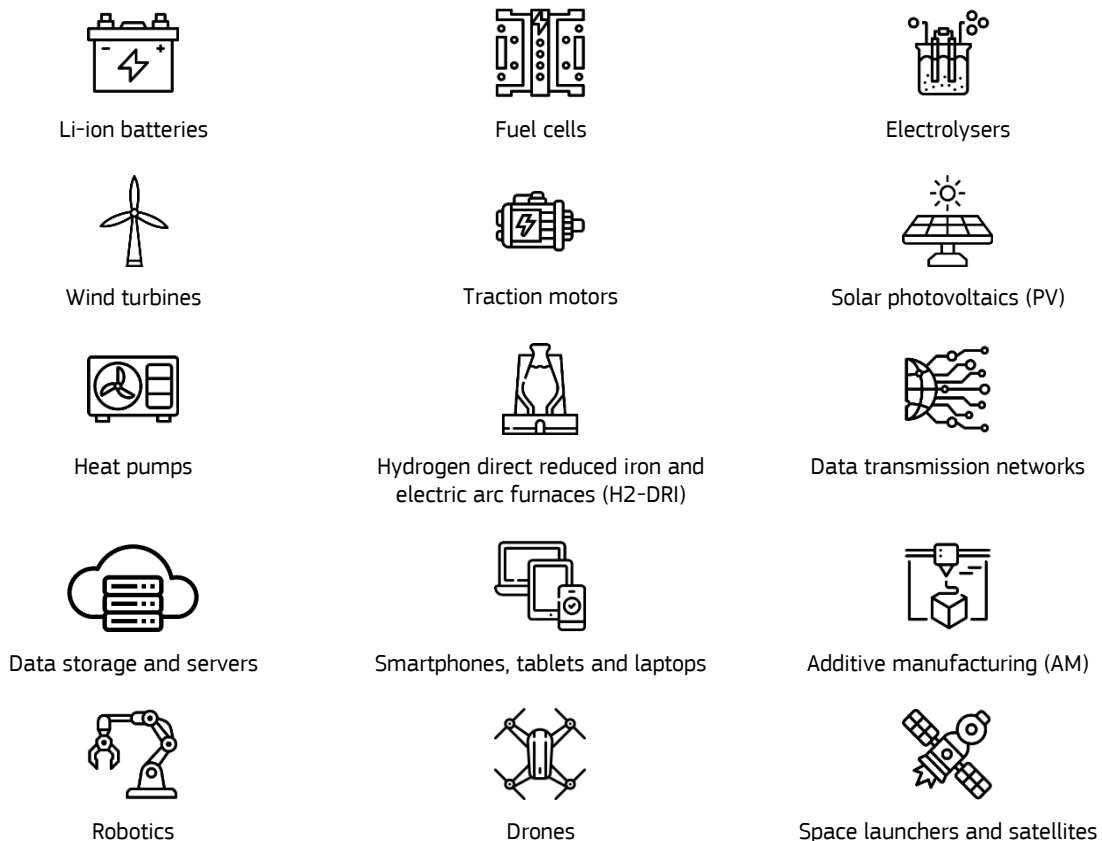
Li-ion batteries

Fuel cells

Electrolysers

Wind turbines

Traction motors

Solar photovoltaics (PV)

Heat pumps

Hydrogen direct reduced iron and electric arc furnaces (H2-DRI)

Data transmission networks

Data storage and servers

Smartphones, tablets and laptops

Additive manufacturing (AM)

Robotics

Drones

Space launchers and satellites